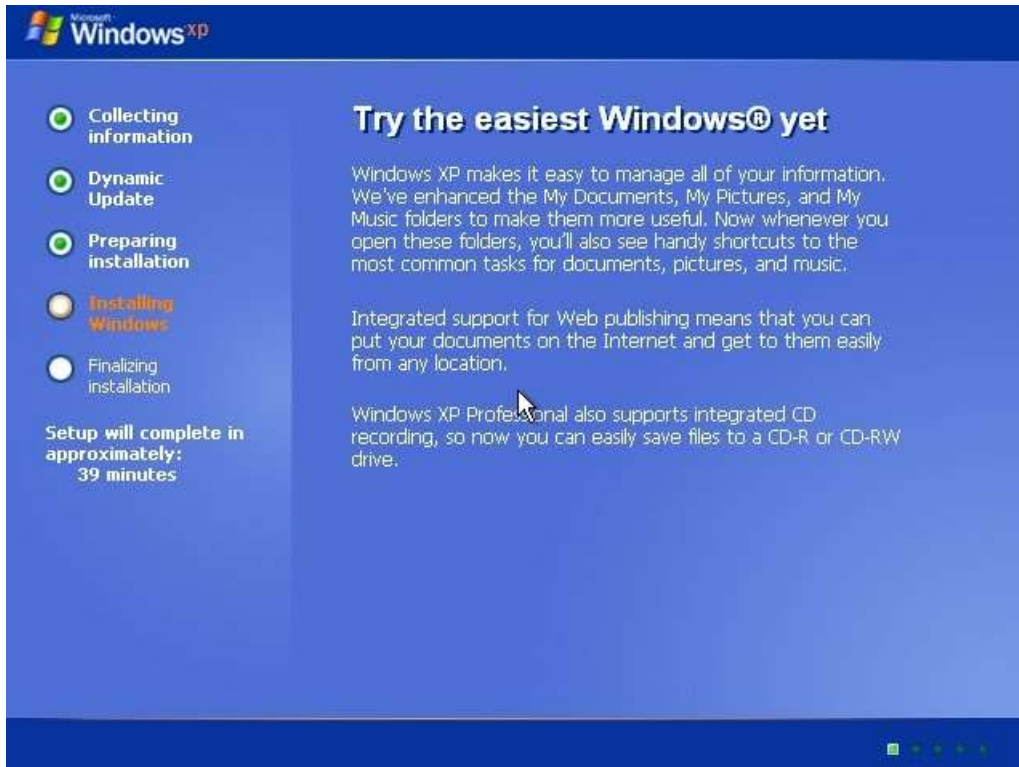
Microsoft Windows xp

Collecting information

Dynamic Update

Preparing installation

Installing Windows

Finalizing installation

Setup will complete in approximately: 39 minutes

Try the easiest Windows® yet

Windows XP makes it easy to manage all of your information. We've enhanced the My Documents, My Pictures, and My Music folders to make them more useful. Now whenever you open these folders, you'll also see handy shortcuts to the most common tasks for documents, pictures, and music.

Integrated support for Web publishing means that you can put your documents on the Internet and get to them easily from any location.

Windows XP Professional also supports integrated CD recording, so now you can easily save files to a CD-R or CD-RW drive.